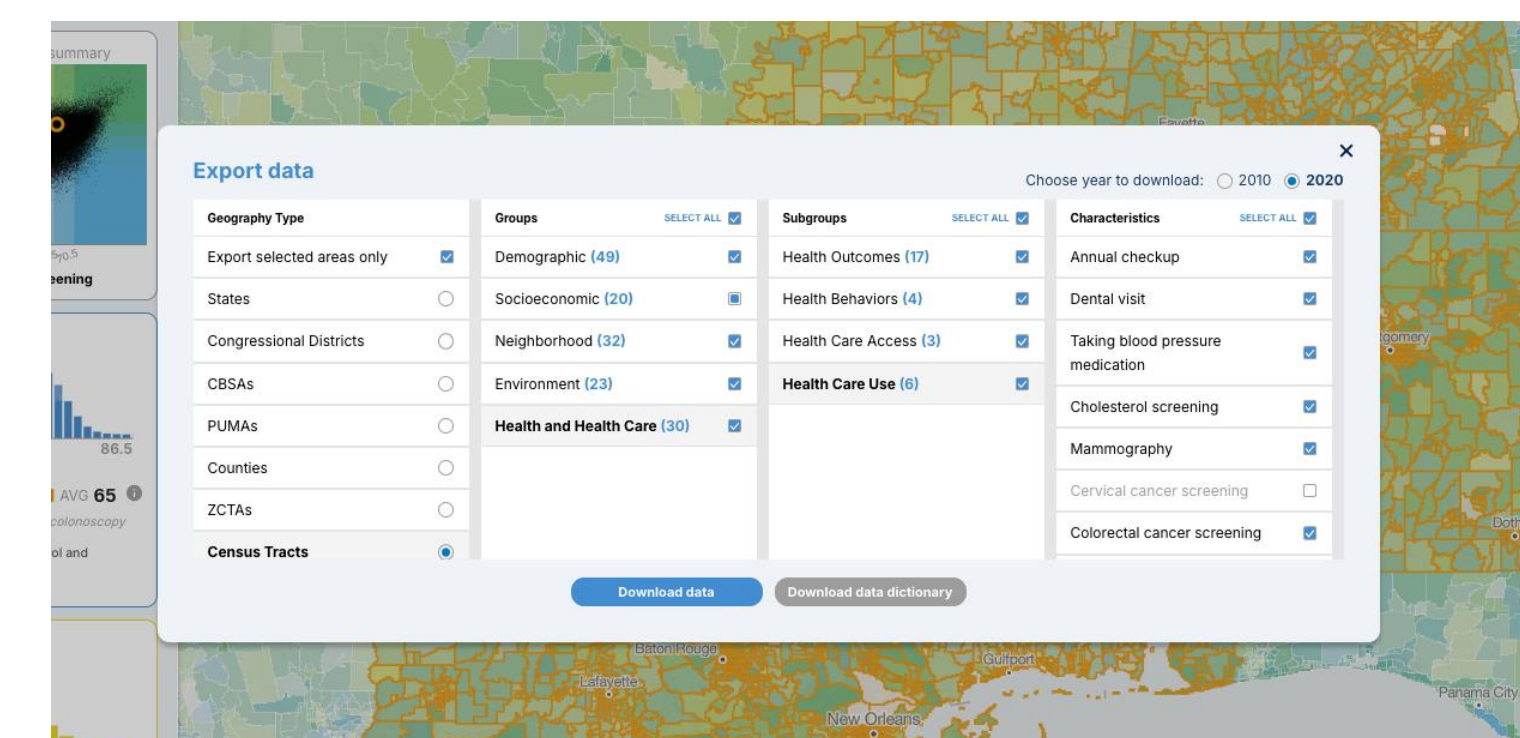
summary

70.5

eening

86.5

AVG 65

colonoscopy

ol and

Fayette

Export data

Choose year to download: 2010 2020

| Geography Type | Groups SELECT ALL | Subgroups SELECT ALL | Characteristics SELECT ALL |
|---|---|---|---|
| Export selected areas only | Demographic (49) | Health Outcomes (17) | Annual checkup |
| States | Socioeconomic (20) | Health Behaviors (4) | Dental visit |
| Congressional Districts | Neighborhood (32) | Health Care Access (3) | Taking blood pressure medication |
| CBSAs | Environment (23) | Health Care Use (6) | Cholesterol screening |
| PUMAs | Health and Health Care (30) | | Mammography |
| Counties | | | Cervical cancer screening |
| ZCTAs | | | Colorectal cancer screening |
| Census Tracts | | | |

Download data

Download data dictionary

gomery

Doth

Baton Rouge

Gulfport

Lafayette

Panama City

New Orleans